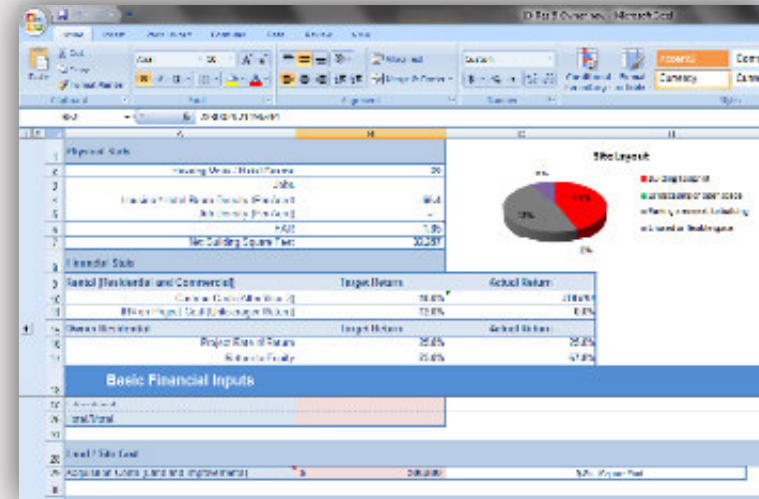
Microsoft Excel

Home Insert Page Layout Formulas Data Review View

Paste
Cut
Copy
Format Painter
Clipboard

Arial
10
Font

Wrap Text
Merge & Center
Alignment

Custom
Number

Conditional Formatting
Format as Table

Accent1
Currency
Styles

Physical Stats

Housing Units / Hotel Rooms | 35
Jobs
Housing / Hotel Room Density (Per Acre) | 55.5
Job Density (Per Acre)
FAR | 1.95
Net Building Square Feet | 30,257

Financial Stats

| Rental (Residential and Commercial) | Target Return | Actual Return |
|---|---|---|
| Cash on Cash (After Equity) | 10.0% | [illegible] |
| Effective Project Debt (Unlevered Return) | 12.0% | 0.0% |

| Owner Residential | Target Return | Actual Return |
|---|---|---|
| Project Rate of Return | 25.0% | 25.0% |
| Return to Equity | 25.0% | 57.0% |

Site Layout

Building Footprint
Landscaped or Open Space
Parking Structure Including
Sidewalks / Walkways

Basic Financial Inputs

Land/Retail

Land / Site Cost
Acquisition Costs (Land and Improvements) | $ | 500,000 | 5.7% | Square Foot